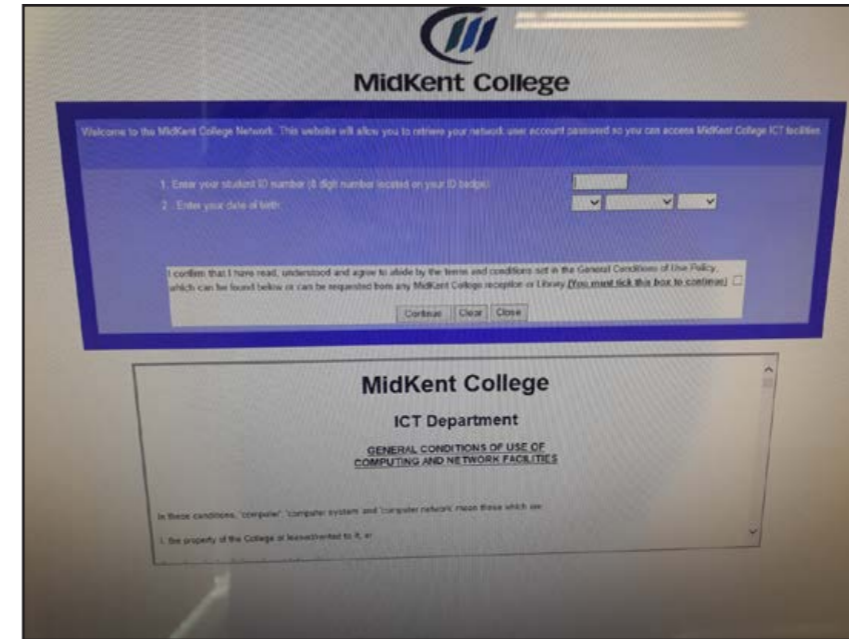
MidKent College

Welcome to the MidKent College Network. This website will allow you to retrieve your network user account password so you can access MidKent College ICT facilities.

1. Enter your student ID number (8 digit number located on your ID badge):

2. Enter your date of birth:

I confirm that I have read, understood and agree to abide by the terms and conditions set in the General Conditions of Use Policy, which can be found below or can be requested from any MidKent College reception or Library. [You must tick this box to continue]

Continue Clear Close

MidKent College

ICT Department

GENERAL CONDITIONS OF USE OF COMPUTING AND NETWORK FACILITIES

In these conditions, 'computer', 'computer system' and 'computer network' mean those which are:

1. the property of the College or leased/rented to it, or